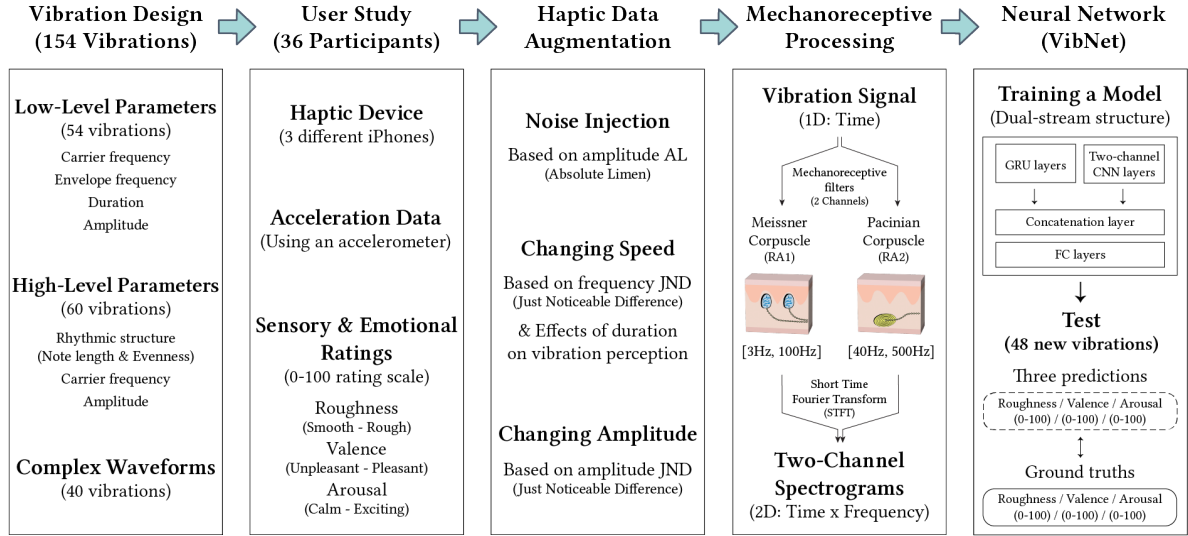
Vibration Design (154 Vibrations)

User Study (36 Participants)

Haptic Data Augmentation

Mechanoreceptive Processing

Neural Network (VibNet)

Low-Level Parameters
(54 vibrations)
Carrier frequency
Envelope frequency
Duration
Amplitude

High-Level Parameters
(60 vibrations)
Rhythmic structure
(Note length & Evenness)
Carrier frequency
Amplitude

Complex Waveforms
(40 vibrations)

Haptic Device
(3 different iPhones)

Acceleration Data
(Using an accelerometer)

Sensory & Emotional Ratings
(0-100 rating scale)
Roughness
(Smooth - Rough)
Valence
(Unpleasant - Pleasant)
Arousal
(Calm - Exciting)

Noise Injection
Based on amplitude AL
(Absolute Limen)

Changing Speed
Based on frequency JND
(Just Noticeable Difference)
& Effects of duration on vibration perception

Changing Amplitude
Based on amplitude JND
(Just Noticeable Difference)

Vibration Signal
(1D: Time)
Mechanoreceptive filters
(2 Channels)
Meissner Corpuscle
(RA1)
Pacinian Corpuscle
(RA2)
[3Hz, 100Hz]
[40Hz, 500Hz]
Short Time Fourier Transform
(STFT)
Two-Channel Spectrograms
(2D: Time x Frequency)

Training a Model
(Dual-stream structure)
GRU layers
Two-channel CNN layers
Concatenation layer
FC layers

Test
(48 new vibrations)
Three predictions
Roughness / Valence / Arousal
(0-100) / (0-100) / (0-100)
Ground truths
Roughness / Valence / Arousal
(0-100) / (0-100) / (0-100)